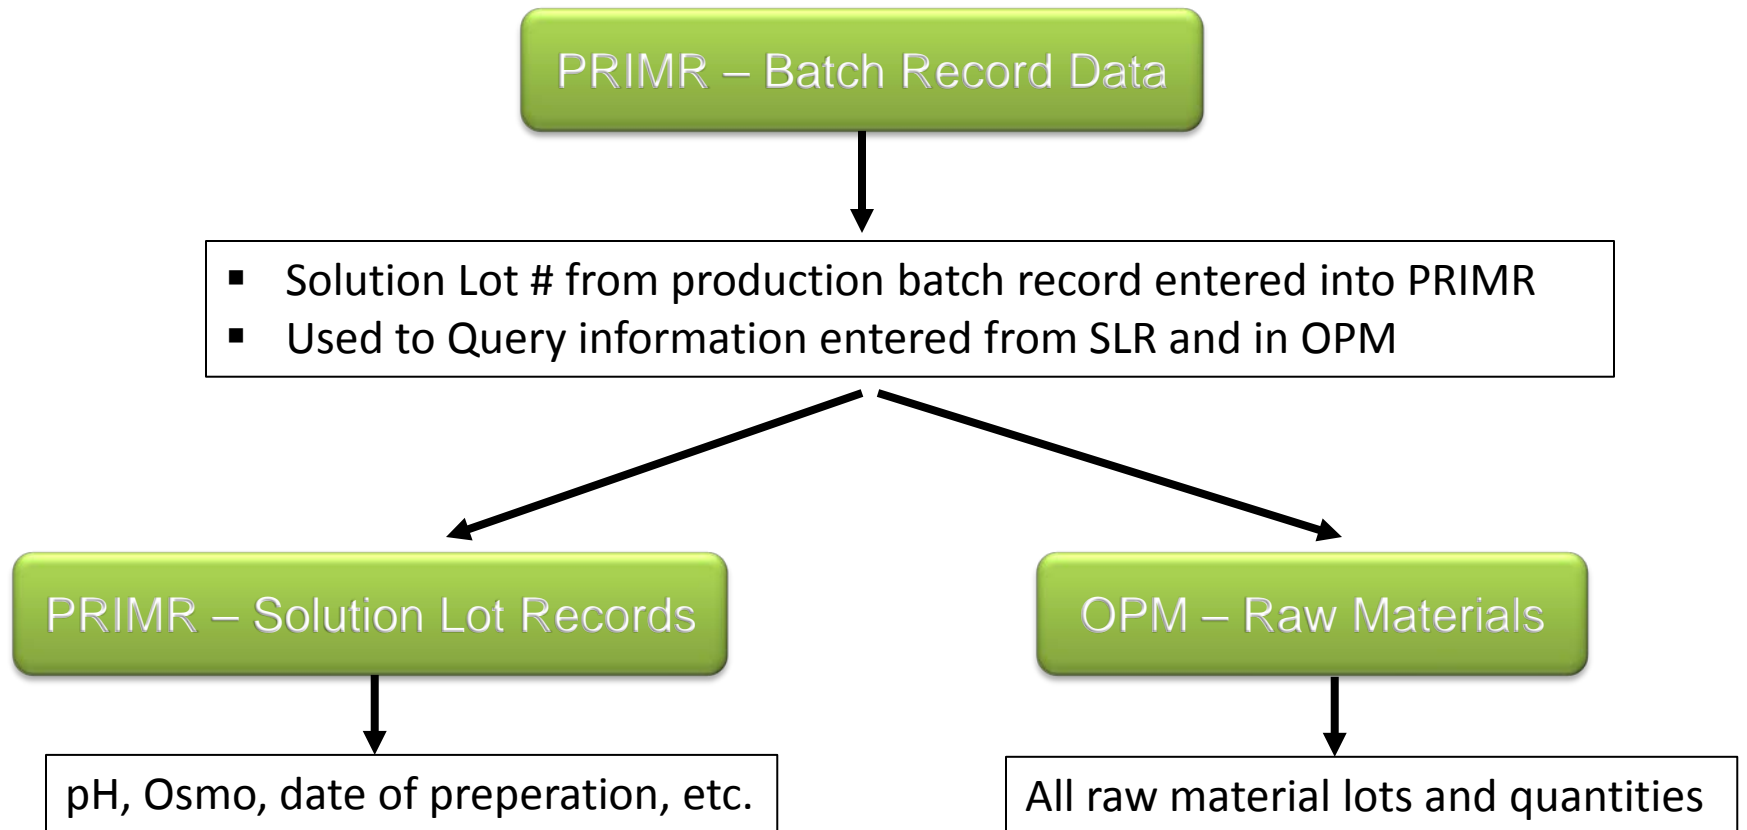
PRIMR – Batch Record Data

- Solution Lot # from production batch record entered into PRIMR
- Used to Query information entered from SLR and in OPM

PRIMR – Solution Lot Records

pH, Osmo, date of preperation, etc.

OPM – Raw Materials

All raw material lots and quantities